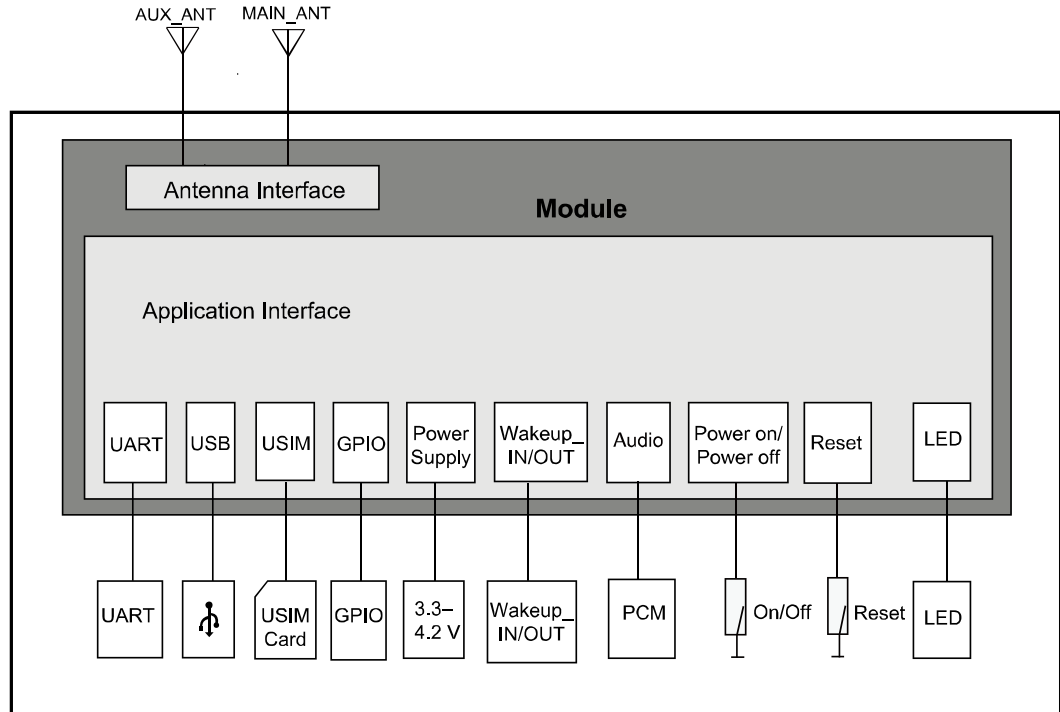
AUX_ANT MAIN_ANT

Antenna Interface

Module

Application Interface

UART USB USIM GPIO Power Supply Wakeup_ IN/OUT Audio Power on/ Power off Reset LED

UART USIM Card GPIO 3.3– 4.2 V Wakeup_ IN/OUT PCM On/Off Reset LED